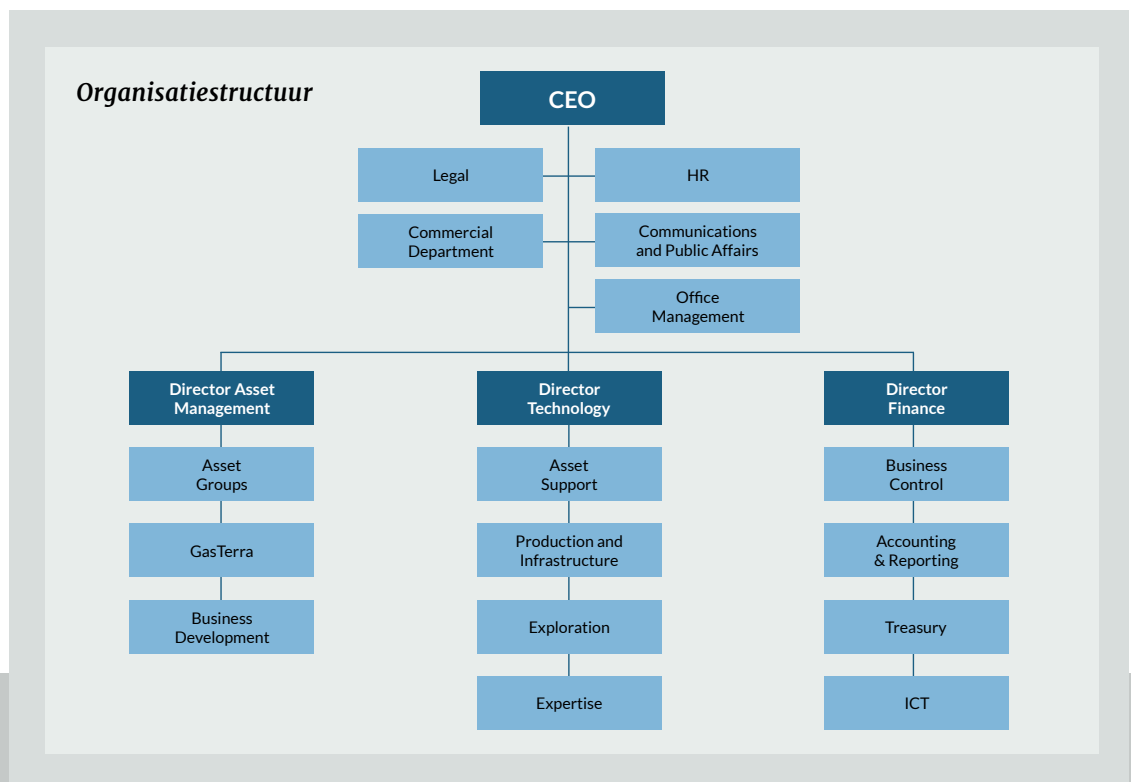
Organisatiestructuur

CEO

Legal

HR

Commercial Department

Communications and Public Affairs

Office Management

Director Asset Management

Asset Groups

GasTerra

Business Development

Director Technology

Asset Support

Production and Infrastructure

Exploration

Expertise

Director Finance

Business Control

Accounting & Reporting

Treasury

ICT